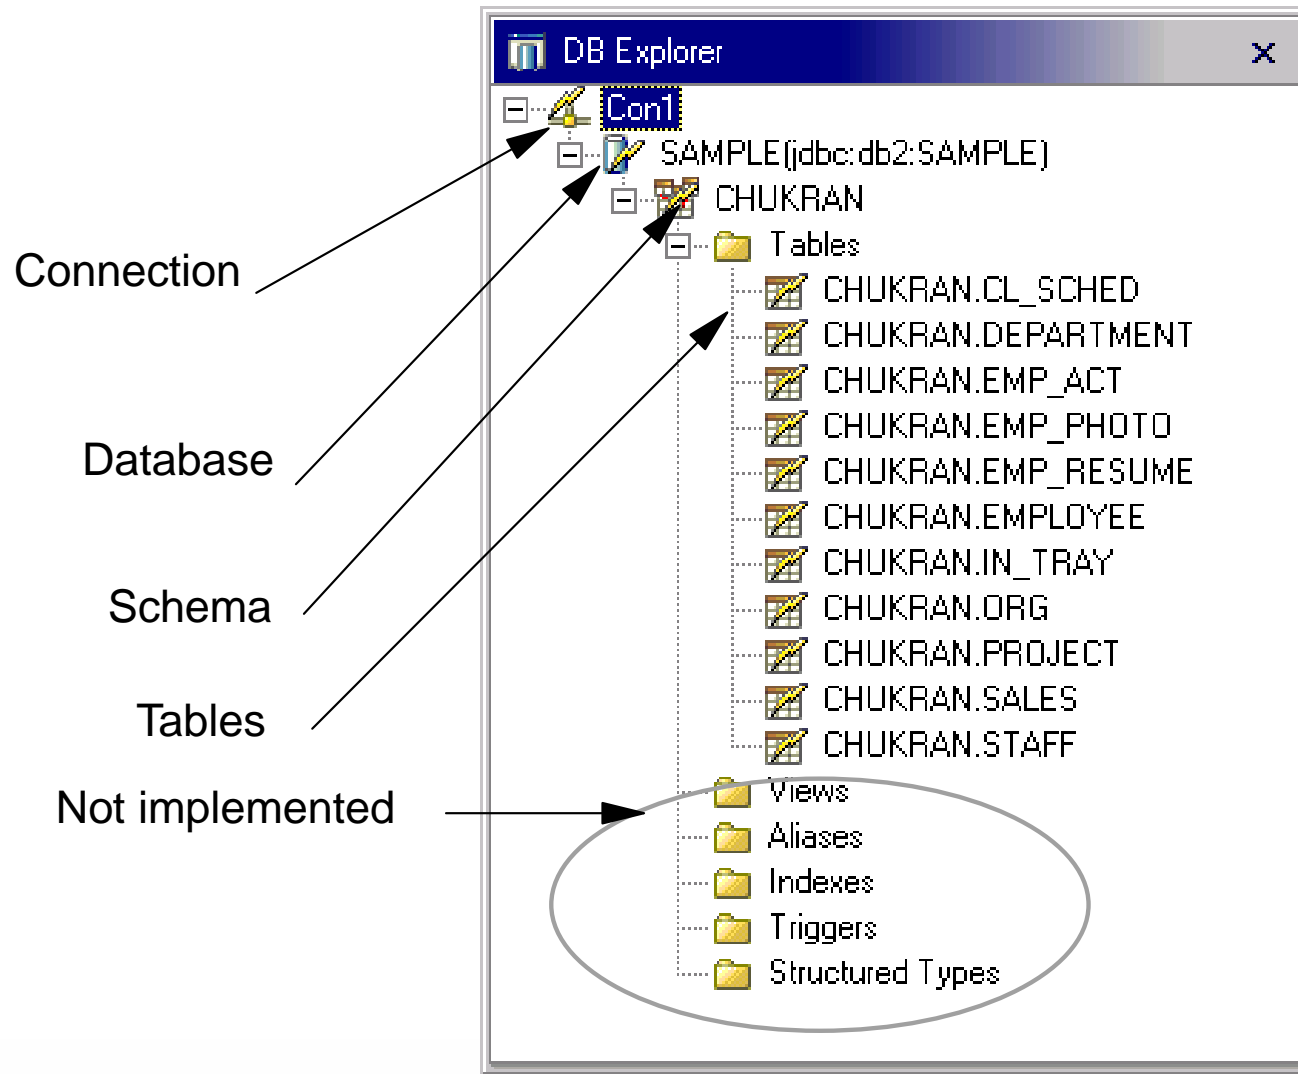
DB Explorer

Con1
SAMPLE(jdbc:db2:SAMPLE)
CHUKRAN
Tables
CHUKRAN.CL_SCHED
CHUKRAN.DEPARTMENT
CHUKRAN.EMP_ACT
CHUKRAN.EMP_PHOTO
CHUKRAN.EMP_RESUME
CHUKRAN.EMPLOYEE
CHUKRAN.IN_TRAY
CHUKRAN.ORG
CHUKRAN.PROJECT
CHUKRAN.SALES
CHUKRAN.STAFF
Views
Aliases
Indexes
Triggers
Structured Types

Connection

Database

Schema

Tables

Not implemented